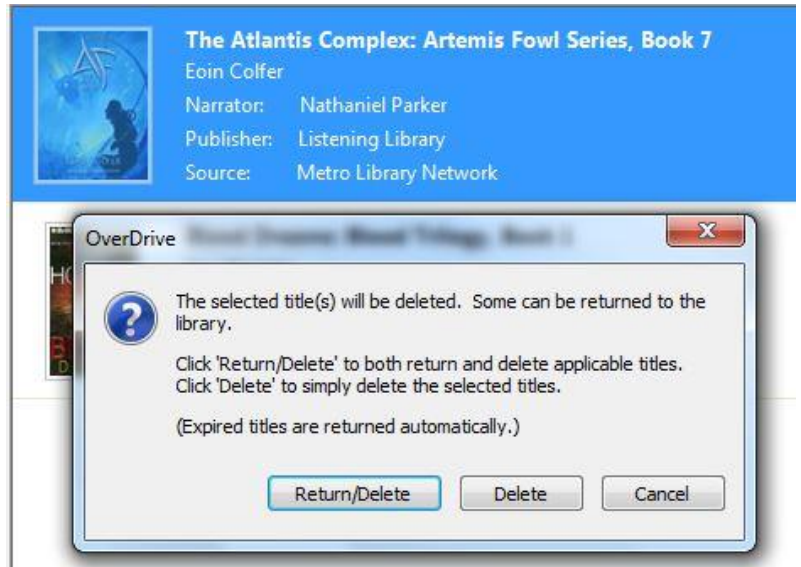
The Atlantis Complex: Artemis Fowl Series, Book 7
Eoin Colfer
Narrator: Nathaniel Parker
Publisher: Listening Library
Source: Metro Library Network

OverDrive

X

The selected title(s) will be deleted. Some can be returned to the library.

Click 'Return/Delete' to both return and delete applicable titles.
Click 'Delete' to simply delete the selected titles.

(Expired titles are returned automatically.)

Return/Delete
Delete
Cancel